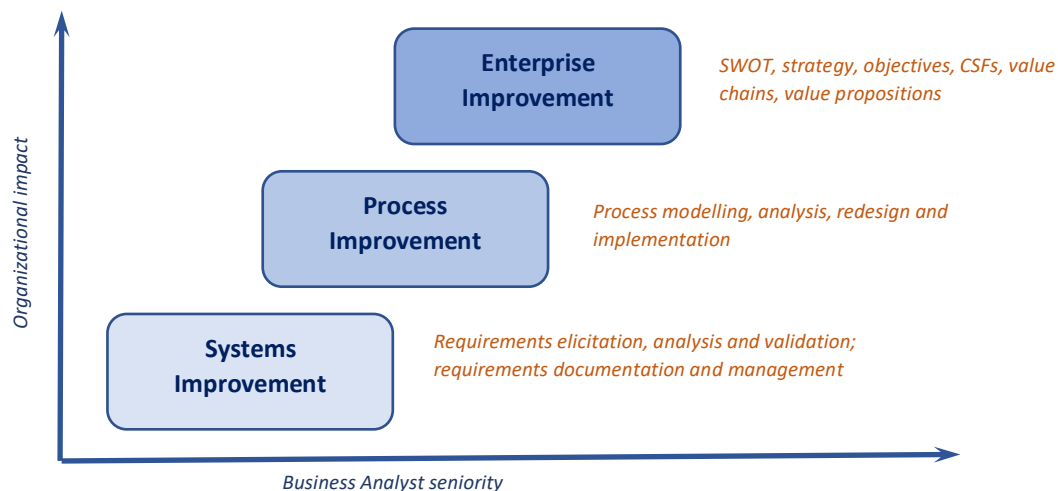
Organizational impact

Enterprise Improvement

SWOT, strategy, objectives, CSFs, value chains, value propositions

Process Improvement

Process modelling, analysis, redesign and implementation

Systems Improvement

Requirements elicitation, analysis and validation; requirements documentation and management

Business Analyst seniority